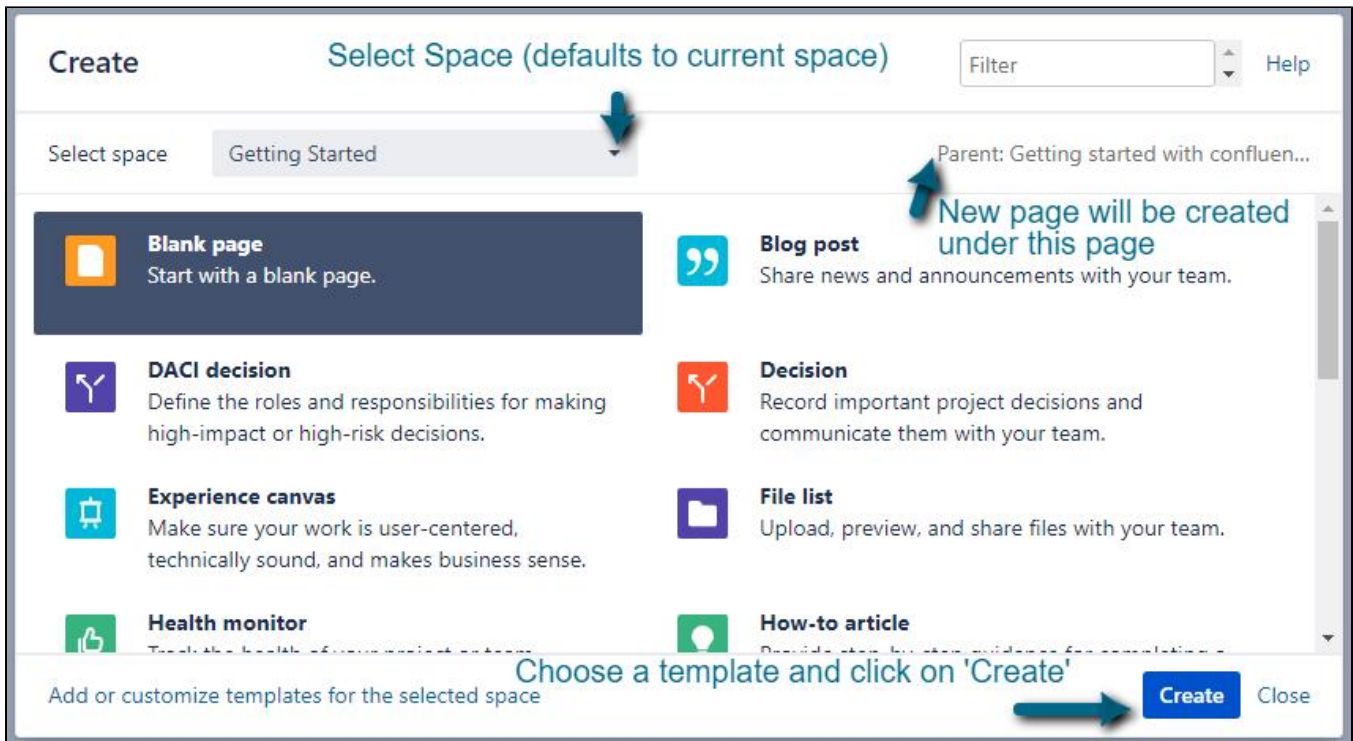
Create

Select Space (defaults to current space)

Filter

Help

Select space Getting Started

Parent: Getting started with confluen...

New page will be created under this page

Blank page
Start with a blank page.

Blog post
Share news and announcements with your team.

DACI decision
Define the roles and responsibilities for making high-impact or high-risk decisions.

Decision
Record important project decisions and communicate them with your team.

Experience canvas
Make sure your work is user-centered, technically sound, and makes business sense.

File list
Upload, preview, and share files with your team.

Health monitor
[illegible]

How-to article
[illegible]

Choose a template and click on 'Create'

Add or customize templates for the selected space

Create

Close